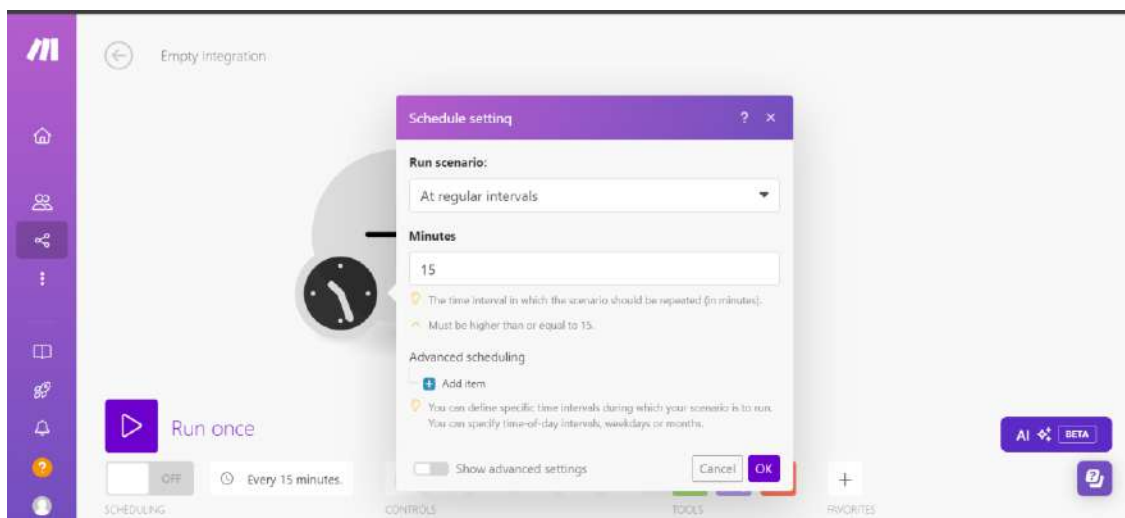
Empty integration

Schedule setting ? ×

Run scenario:

At regular intervals

Minutes

15

The time interval in which the scenario should be repeated (in minutes).

Must be higher than or equal to 15.

Advanced scheduling

Add item

You can define specific time intervals during which your scenario is to run. You can specify time-of-day intervals, weekdays or months.

Show advanced settings

Cancel OK

Run once

OFF

Every 15 minutes.

SCHEDULING

CONTROLS

TOOLS

FAVORITES

AI BETA